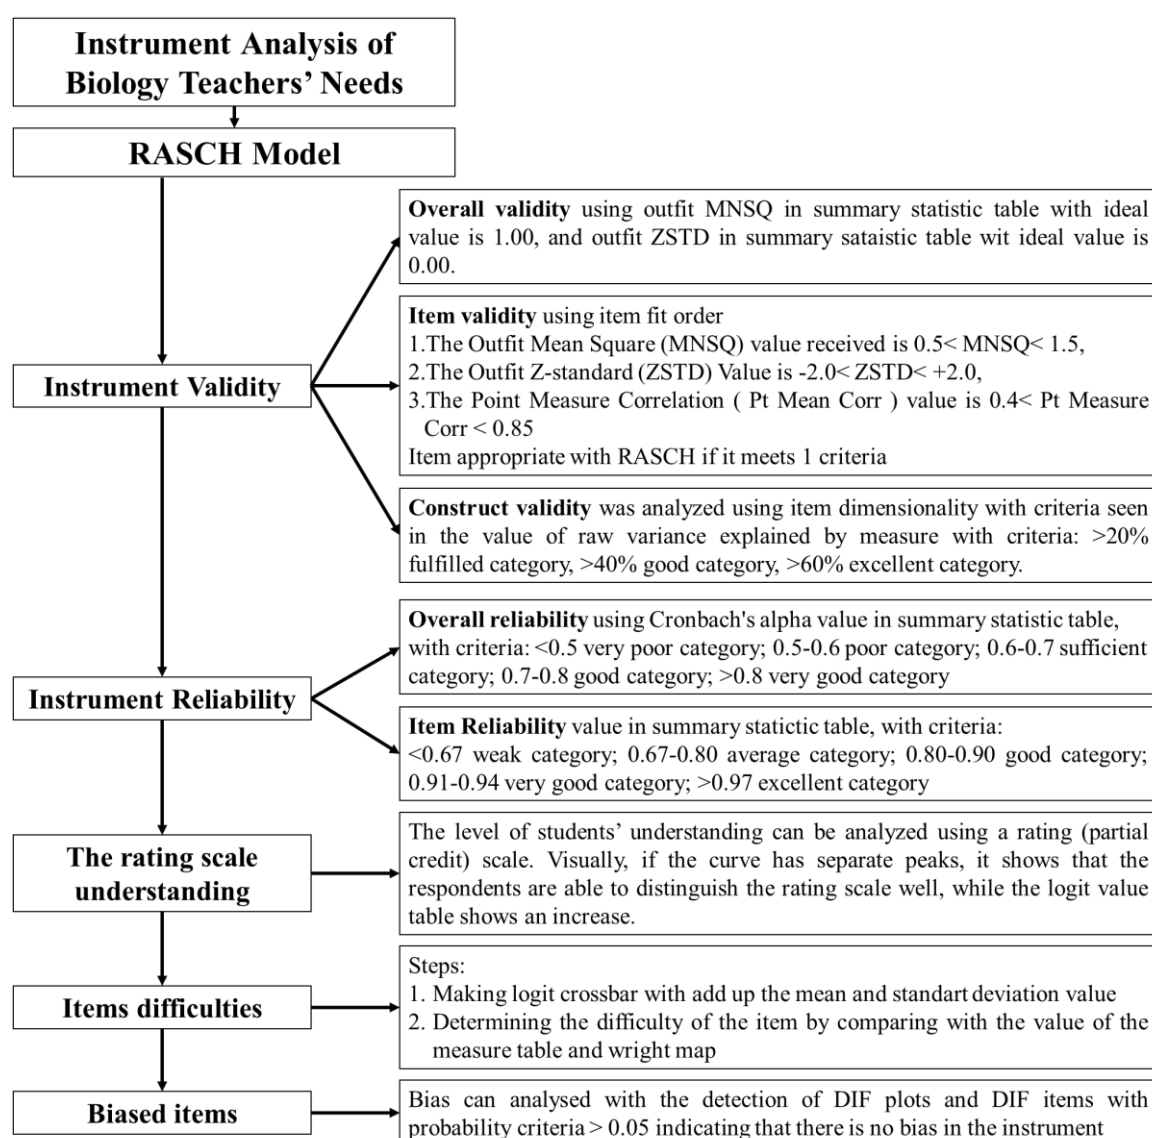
Instrument Analysis of Biology Teachers' Needs

RASCH Model

Instrument Validity

**Overall validity** using outfit MNSQ in summary statistic table with ideal value is 1.00, and outfit ZSTD in summary sataistic table wit ideal value is 0.00.

**Item validity** using item fit order
1.The Outfit Mean Square (MNSQ) value received is 0.5< MNSQ< 1.5,
2.The Outfit Z-standard (ZSTD) Value is -2.0< ZSTD< +2.0,
3.The Point Measure Correlation ( Pt Mean Corr ) value is 0.4< Pt Measure Corr < 0.85
Item appropriate with RASCH if it meets 1 criteria

**Construct validity** was analyzed using item dimensionality with criteria seen in the value of raw variance explained by measure with criteria: >20% fulfilled category, >40% good category, >60% excellent category.

Instrument Reliability

**Overall reliability** using Cronbach's alpha value in summary statistic table, with criteria: <0.5 very poor category; 0.5-0.6 poor category; 0.6-0.7 sufficient category; 0.7-0.8 good category; >0.8 very good category

**Item Reliability** value in summary statictic table, with criteria: <0.67 weak category; 0.67-0.80 average category; 0.80-0.90 good category; 0.91-0.94 very good category; >0.97 excellent category

The rating scale understanding

The level of students' understanding can be analyzed using a rating (partial credit) scale. Visually, if the curve has separate peaks, it shows that the respondents are able to distinguish the rating scale well, while the logit value table shows an increase.

Items difficulties

Steps:
1. Making logit crossbar with add up the mean and standart deviation value
2. Determining the difficulty of the item by comparing with the value of the measure table and wright map

Biased items

Bias can analysed with the detection of DIF plots and DIF items with probability criteria > 0.05 indicating that there is no bias in the instrument